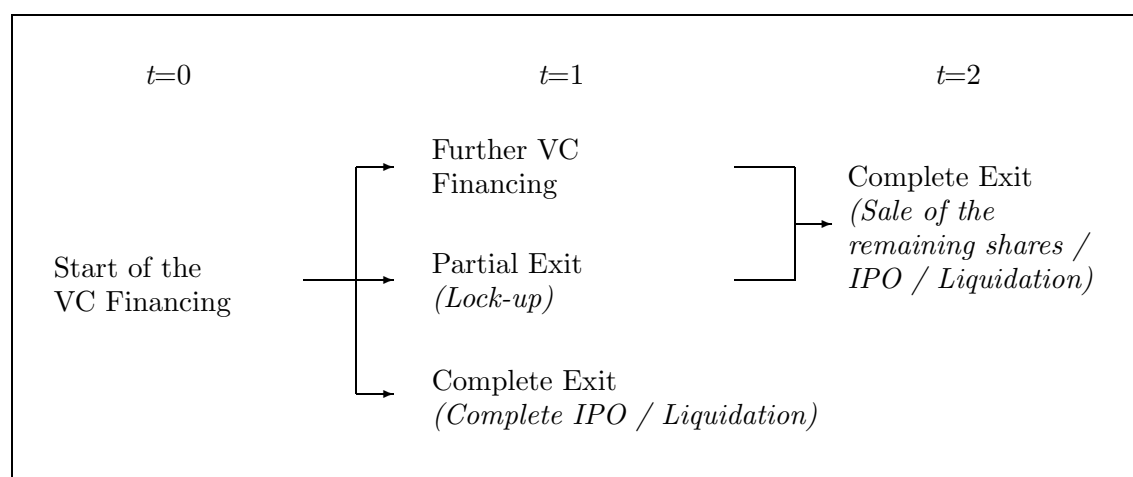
$t$=0

$t$=1

$t$=2

Start of the VC Financing

Further VC Financing

Partial Exit
*(Lock-up)*

Complete Exit
*(Complete IPO / Liquidation)*

Complete Exit
*(Sale of the remaining shares / IPO / Liquidation)*